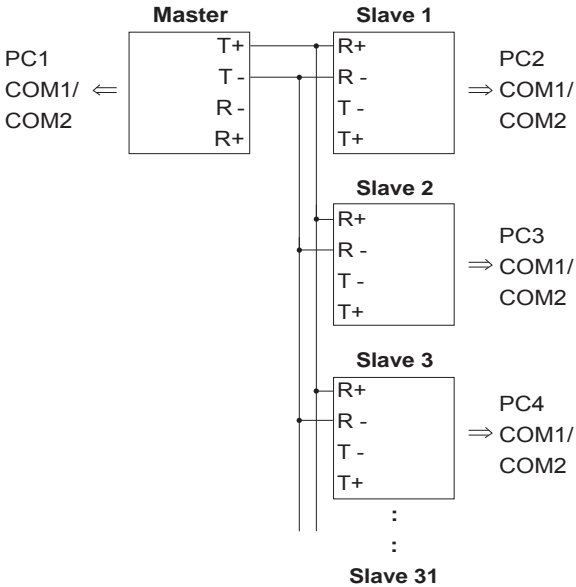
Master

PC1
COM1/ $\Leftarrow$
COM2

T+
T -
R -
R+

Slave 1

R+
R -
T -
T+

$\Rightarrow$ PC2
COM1/
COM2

Slave 2

R+
R -
T -
T+

PC3
$\Rightarrow$ COM1/
COM2

Slave 3

R+
R -
T -
T+

PC4
$\Rightarrow$ COM1/
COM2

:
:

Slave 31